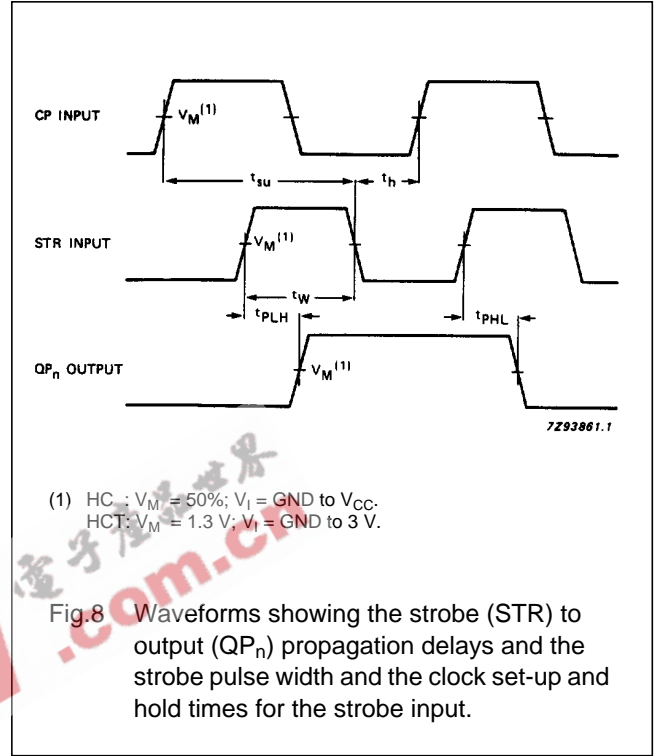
CP INPUT

$V_M$$^{(1)}$

$t_{su}$

$t_h$

STR INPUT

$V_M$$^{(1)}$

$t_W$

$t_{PLH}$

$t_{PHL}$

$QP_n$ OUTPUT

$V_M$$^{(1)}$

7Z93861.1

(1) HC : $V_M$ = 50%; $V_I$ = GND to $V_{CC}$.
HCT: $V_M$ = 1.3 V; $V_I$ = GND to 3 V.

.com.cn

Fig.8 Waveforms showing the strobe (STR) to output ($QP_n$) propagation delays and the strobe pulse width and the clock set-up and hold times for the strobe input.